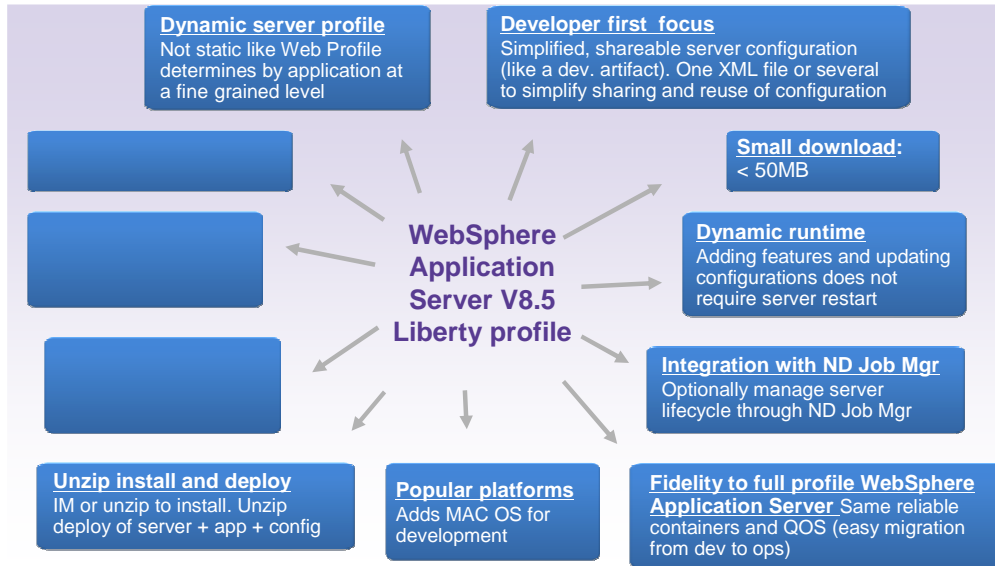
WebSphere Application Server V8.5 Liberty profile

Dynamic server profile
Not static like Web Profile determines by application at a fine grained level

Developer first focus
Simplified, shareable server configuration (like a dev. artifact). One XML file or several to simplify sharing and reuse of configuration

Small download:
< 50MB

Dynamic runtime
Adding features and updating configurations does not require server restart

Integration with ND Job Mgr
Optionally manage server lifecycle through ND Job Mgr

Fidelity to full profile WebSphere Application Server Same reliable containers and QOS (easy migration from dev to ops)

Popular platforms
Adds MAC OS for development

Unzip install and deploy
IM or unzip to install. Unzip deploy of server + app + config